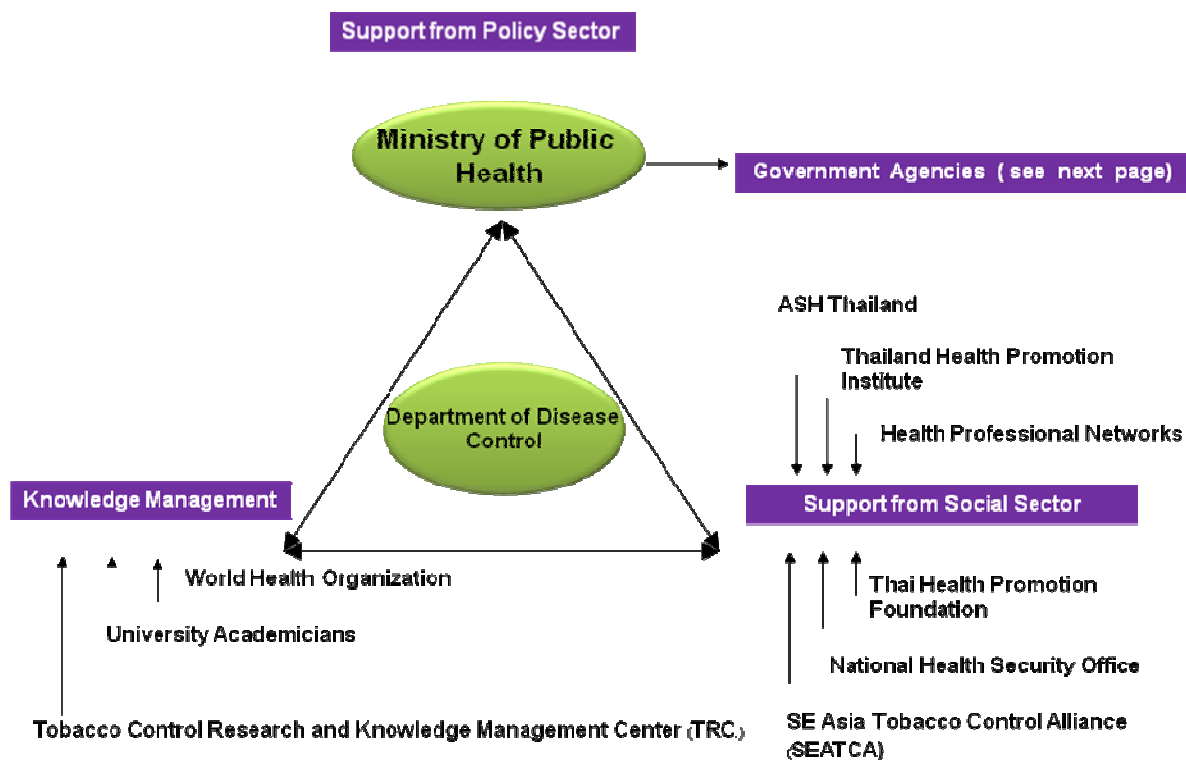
Support from Policy Sector

Ministry of Public Health

Government Agencies ( see next page)

ASH Thailand

Thailand Health Promotion Institute

Health Professional Networks

Department of Disease Control

Knowledge Management

Support from Social Sector

World Health Organization

University Academicians

Tobacco Control Research and Knowledge Management Center (TRC.)

Thai Health Promotion Foundation

National Health Security Office

SE Asia Tobacco Control Alliance (SEATCA)